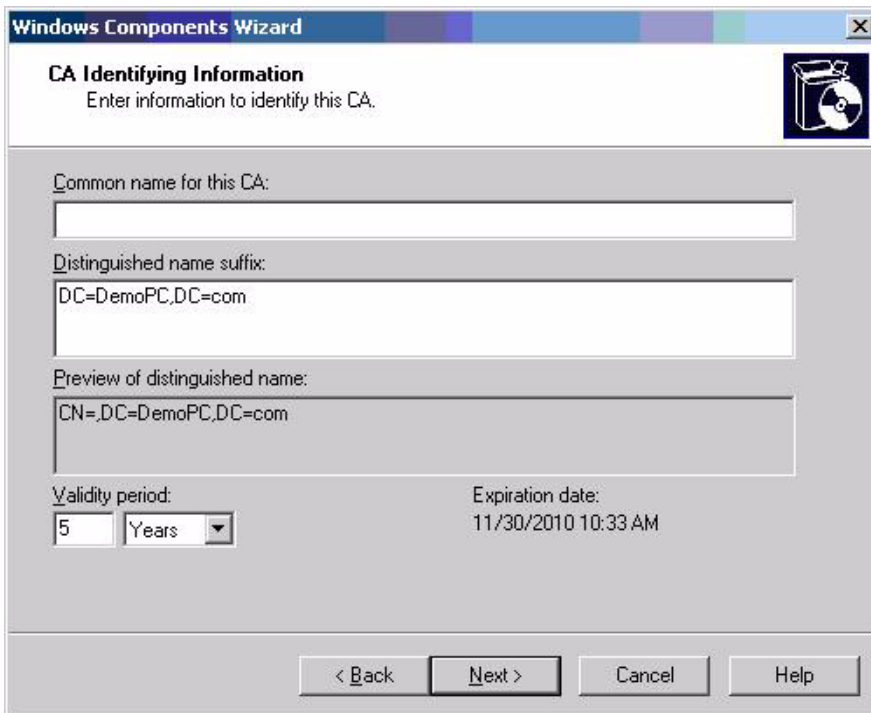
Windows Components Wizard

CA Identifying Information
Enter information to identify this CA.

Common name for this CA:

Distinguished name suffix:

DC=DemoPC,DC=com

Preview of distinguished name:

CN=,DC=DemoPC,DC=com

Validity period:

5 Years

Expiration date:
11/30/2010 10:33 AM

< Back Next > Cancel Help